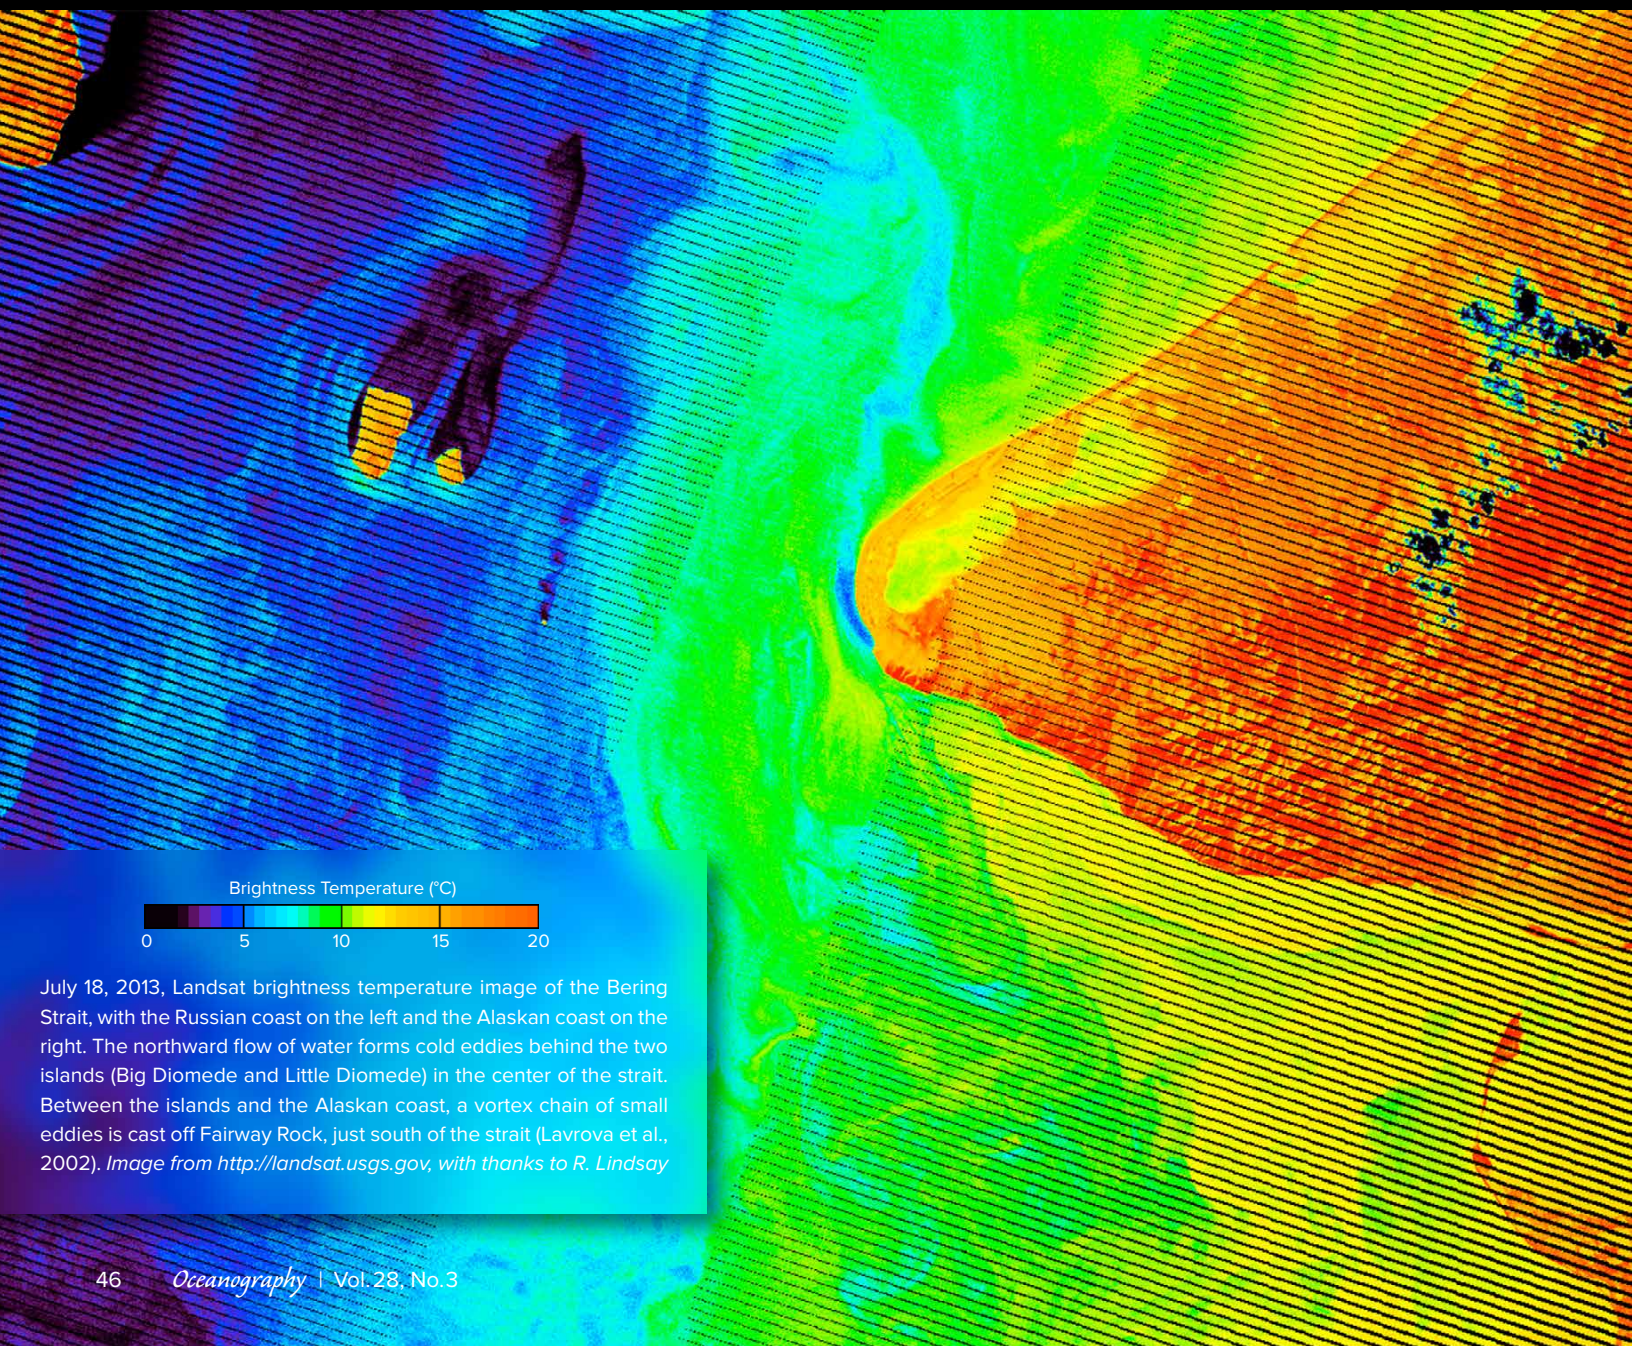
Brightness Temperature (°C)

0 5 10 15 20

July 18, 2013, Landsat brightness temperature image of the Bering Strait, with the Russian coast on the left and the Alaskan coast on the right. The northward flow of water forms cold eddies behind the two islands (Big Diomede and Little Diomede) in the center of the strait. Between the islands and the Alaskan coast, a vortex chain of small eddies is cast off Fairway Rock, just south of the strait (Lavrova et al., 2002). *Image from http://landsat.usgs.gov, with thanks to R. Lindsay*

46 *Oceanography* | Vol. 28, No. 3